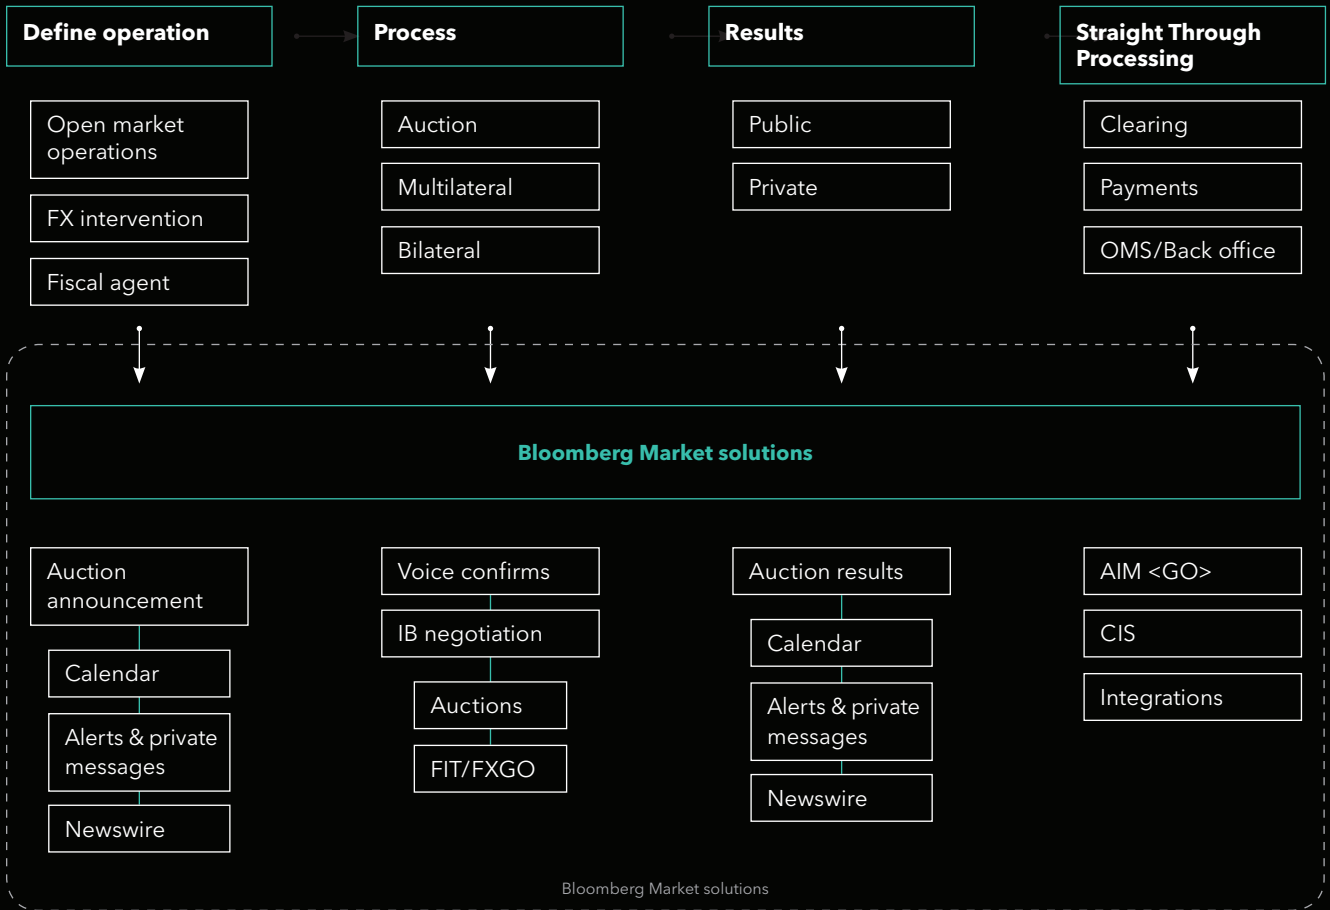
Define operation

Open market operations

FX intervention

Fiscal agent

Process

Auction

Multilateral

Bilateral

Results

Public

Private

Straight Through Processing

Clearing

Payments

OMS/Back office

Bloomberg Market solutions

Auction announcement

Calendar

Alerts & private messages

Newswire

Voice confirms

IB negotiation

Auctions

FIT/FXGO

Auction results

Calendar

Alerts & private messages

Newswire

AIM <GO>

CIS

Integrations

Bloomberg Market solutions